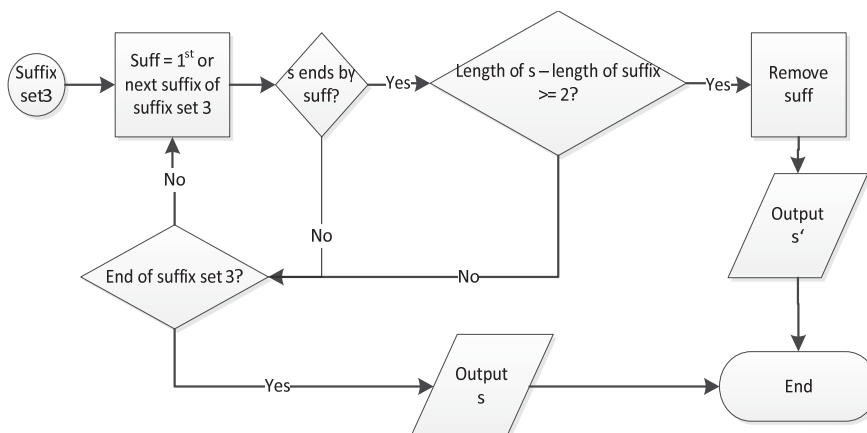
Suffix set3

Suff = 1$^{st}$ or next suffix of suffix set 3

s ends by suff?

Yes

Length of s – length of suffix >= 2?

Yes

Remove suff

No

No

No

End of suffix set 3?

Output s‘

Yes

Output s

End